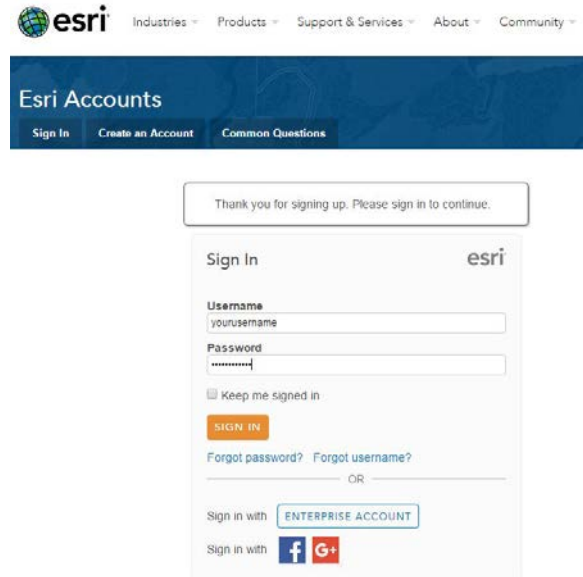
esri Industries Products Support & Services About Community

Esri Accounts

Sign In Create an Account Common Questions

Thank you for signing up. Please sign in to continue.

Sign In esri

Username
yourusername
Password
••••••••••••

Keep me signed in

SIGN IN

Forgot password? Forgot username?

OR

Sign in with ENTERPRISE ACCOUNT

Sign in with f G+